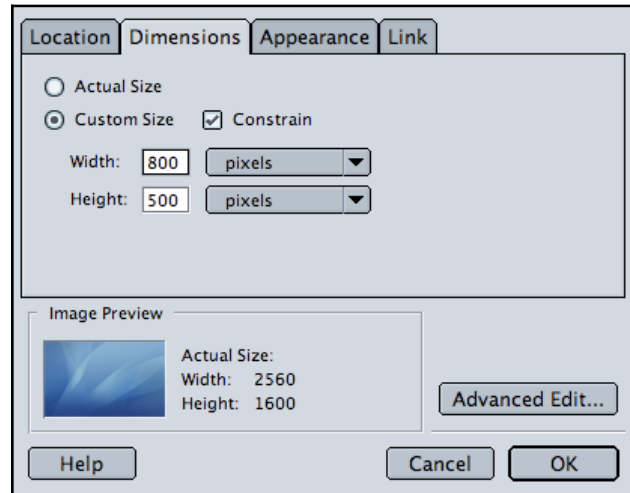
Location Dimensions Appearance Link

Actual Size

Custom Size Constrain

Width: 800 pixels

Height: 500 pixels

Image Preview

Actual Size:
Width: 2560
Height: 1600

Advanced Edit...

Help

Cancel

OK